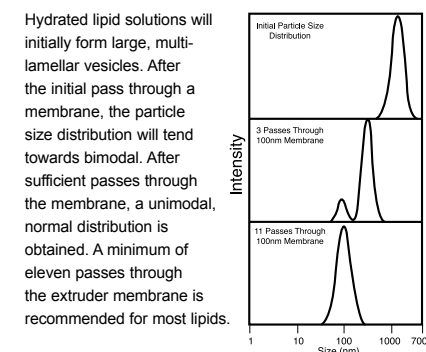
Hydrated lipid solutions will initially form large, multilamellar vesicles. After the initial pass through a membrane, the particle size distribution will tend towards bimodal. After sufficient passes through the membrane, a unimodal, normal distribution is obtained. A minimum of eleven passes through the extruder membrane is recommended for most lipids.

Initial Particle Size Distribution

3 Passes Through 100nm Membrane

11 Passes Through 100nm Membrane

Intensity

1
10
100
1000
700
Size (nm)